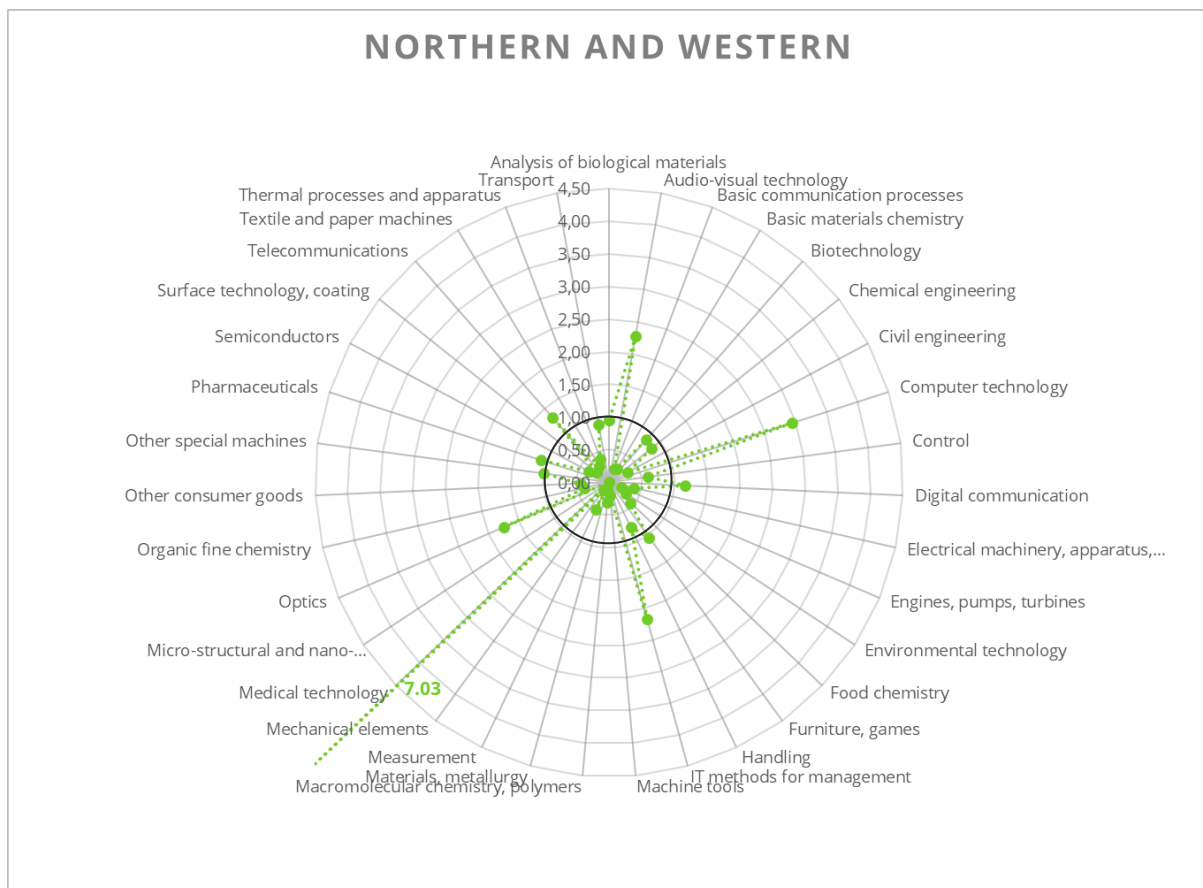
NORTHERN AND WESTERN

Analysis of biological materials
Audio-visual technology
Basic communication processes
Basic materials chemistry
Biotechnology
Chemical engineering
Civil engineering
Computer technology
Control
Digital communication
Electrical machinery, apparatus,...
Engines, pumps, turbines
Environmental technology
Food chemistry
Furniture, games
Handling
IT methods for management
Machine tools
Macromolecular chemistry, polymers
Materials, metallurgy
Measurement
Mechanical elements
Medical technology
Micro-structural and nano-...
Optics
Organic fine chemistry
Other consumer goods
Other special machines
Pharmaceuticals
Semiconductors
Surface technology, coating
Telecommunications
Textile and paper machines
Thermal processes and apparatus
Transport

4,50
4,00
3,50
3,00
2,50
2,00
1,50
1,00
0,50
0,00

7.03